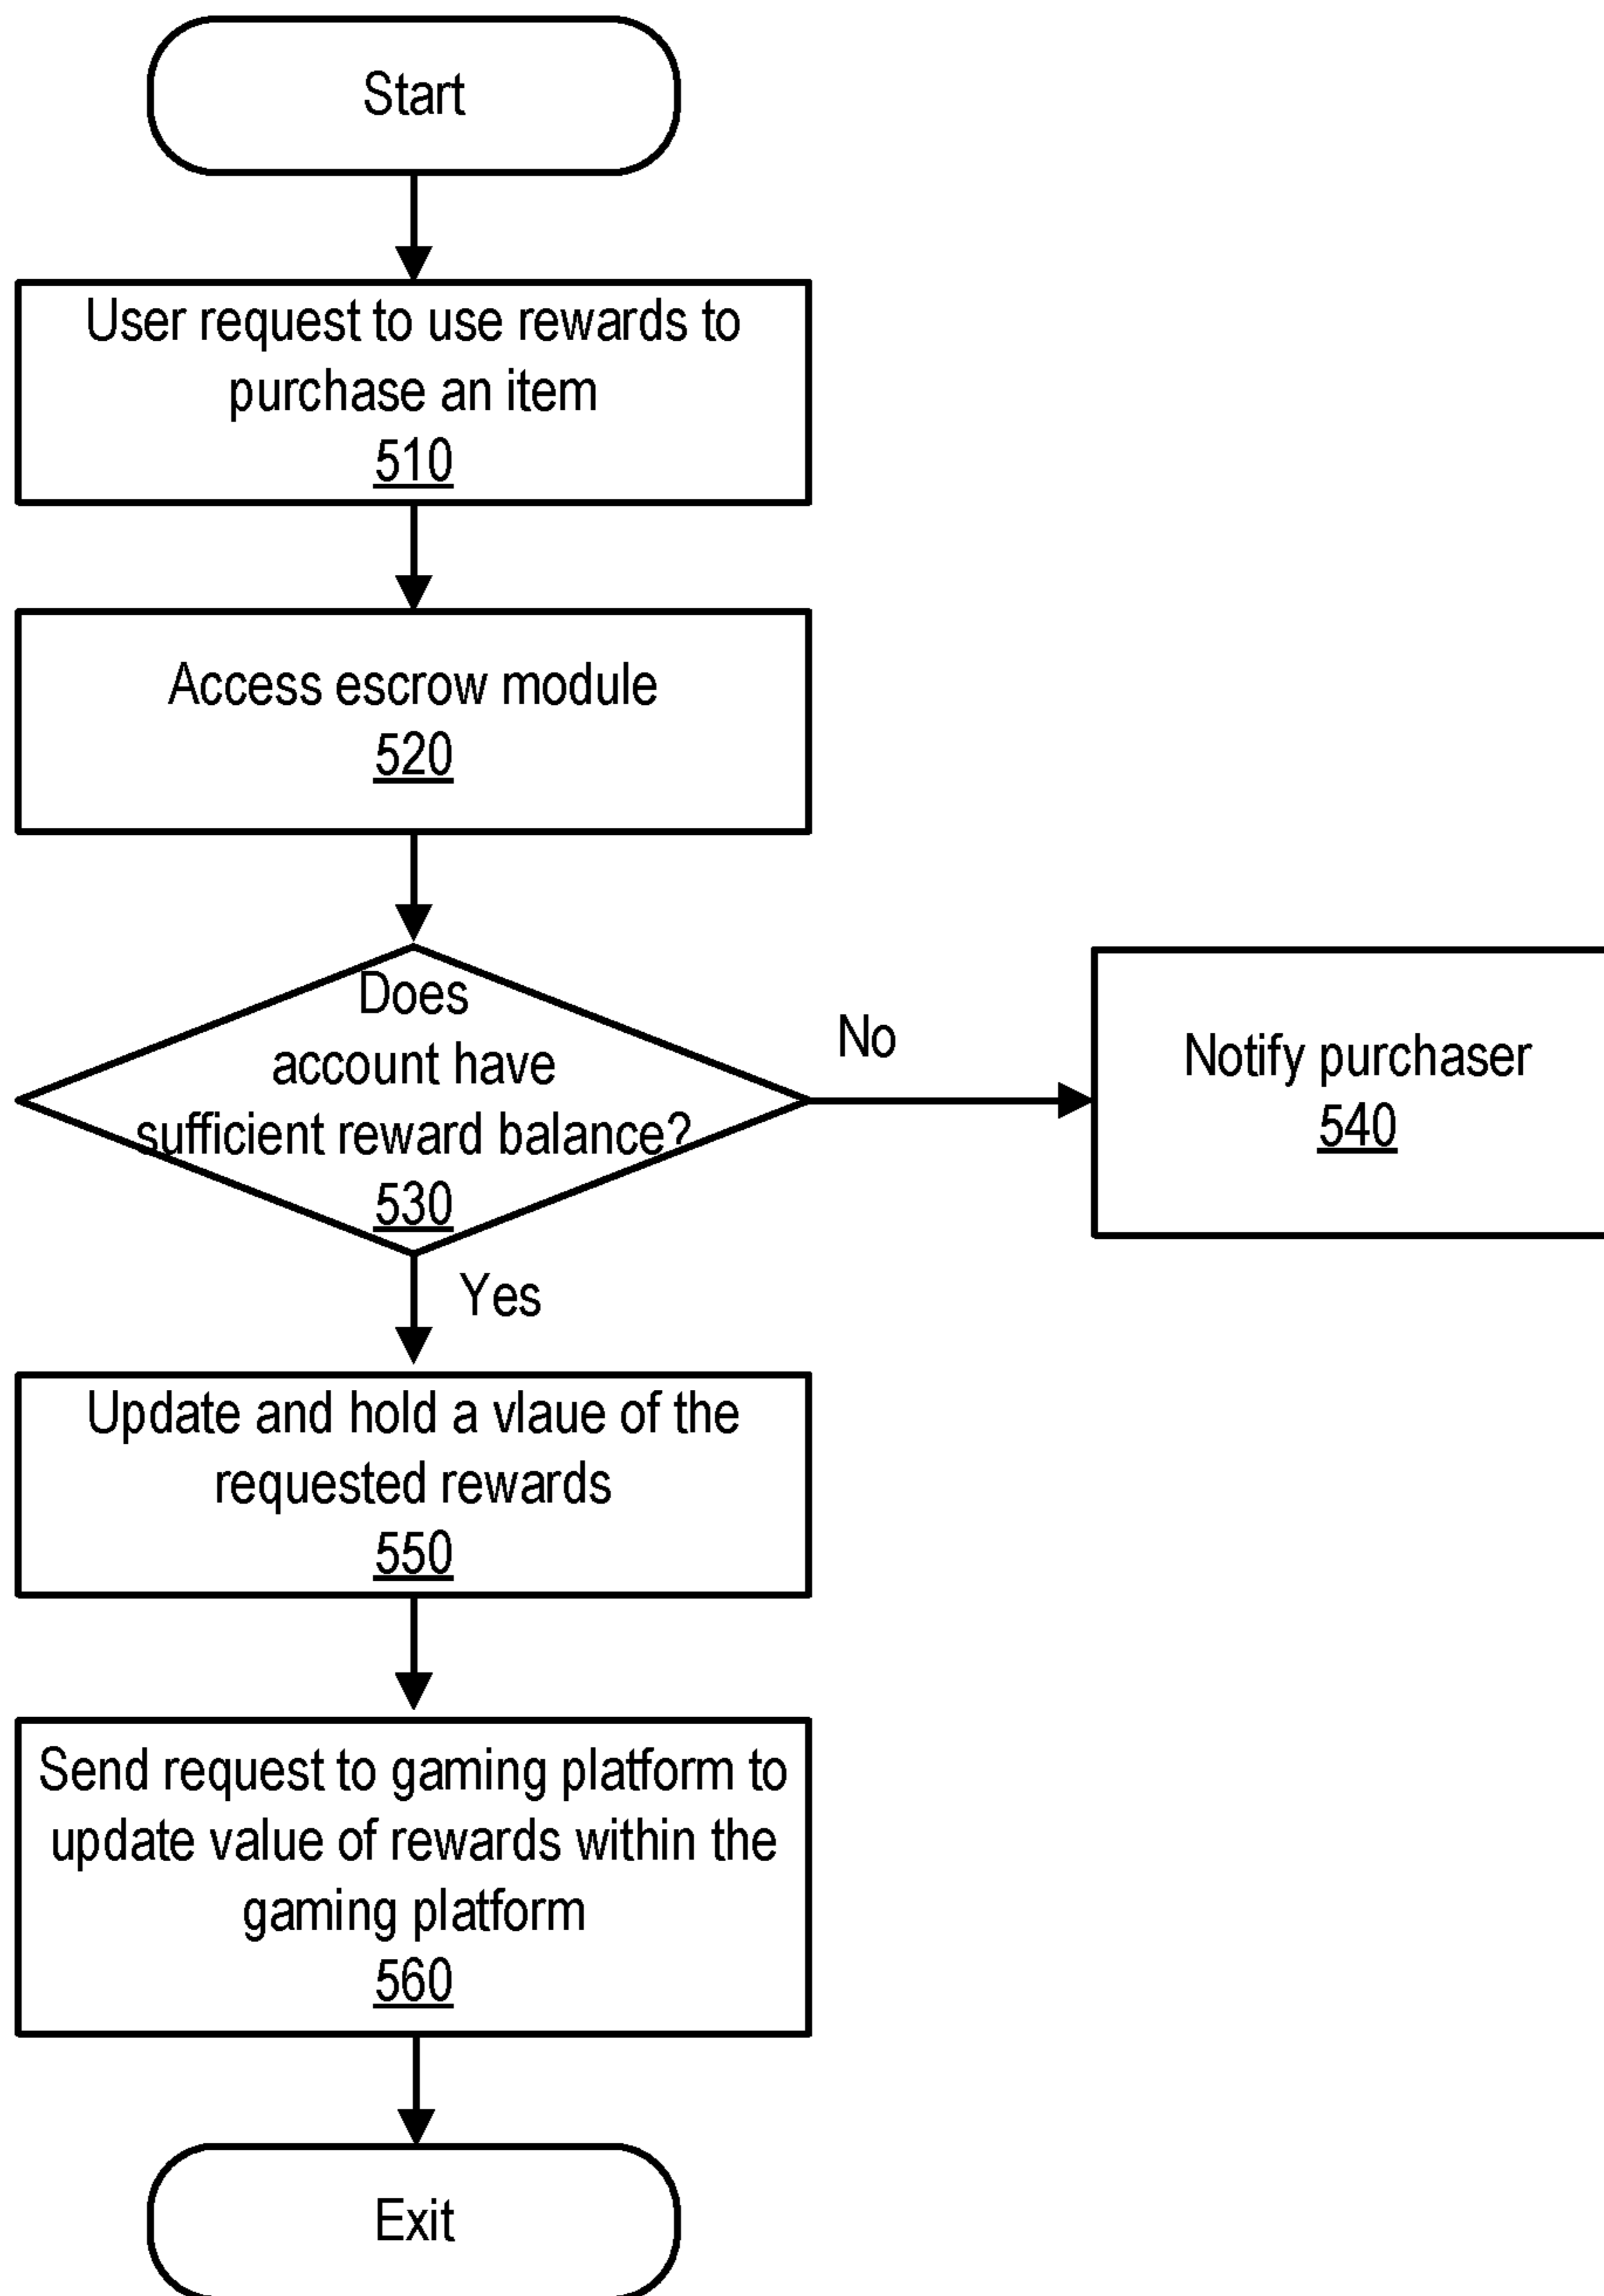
Start

User request to use rewards to purchase an item
510

Access escrow module
520

Does account have sufficient reward balance?
530

No

Notify purchaser
540

Yes

Update and hold a vlaue of the requested rewards
550

Send request to gaming platform to update value of rewards within the gaming platform
560

Exit